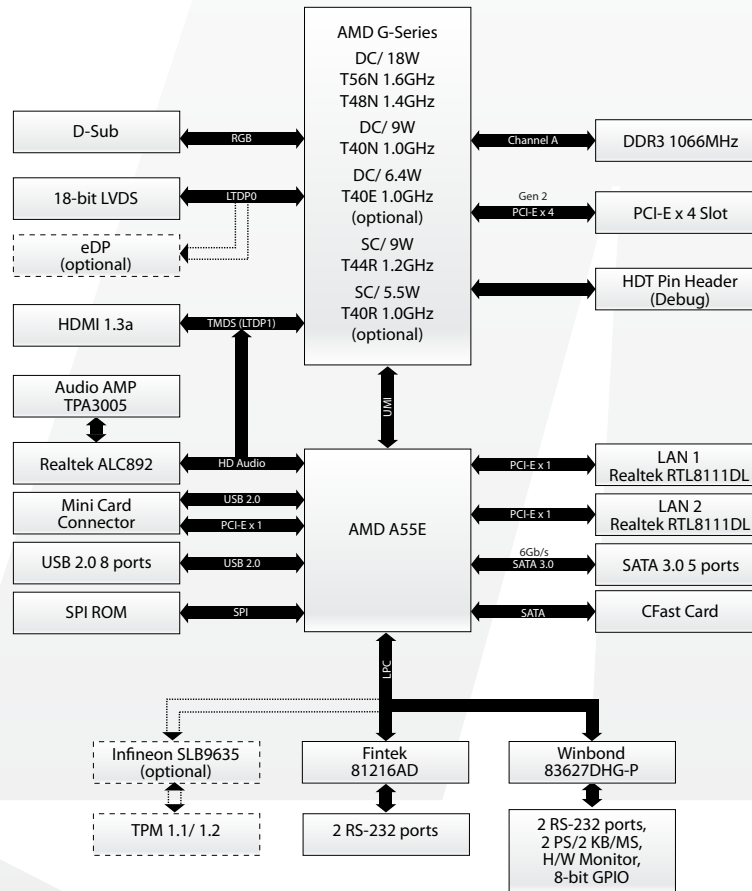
AMD G-Series
DC/ 18W
T56N 1.6GHz
T48N 1.4GHz
DC/ 9W
T40N 1.0GHz
DC/ 6.4W
T40E 1.0GHz
(optional)
SC/ 9W
T44R 1.2GHz
SC/ 5.5W
T40R 1.0GHz
(optional)

D-Sub
RGB
18-bit LVDS
LTDP0
eDP
(optional)
HDMI 1.3a
TMDS (LTDP1)

Channel A
DDR3 1066MHz
Gen 2
PCI-E x 4
PCI-E x 4 Slot
HDT Pin Header
(Debug)

UMI

Audio AMP
TPA3005
Realtek ALC892
HD Audio
Mini Card
Connector
USB 2.0
PCI-E x 1
USB 2.0 8 ports
USB 2.0
SPI ROM
SPI

AMD A55E

PCI-E x 1
LAN 1
Realtek RTL8111DL
PCI-E x 1
LAN 2
Realtek RTL8111DL
6Gb/s
SATA 3.0
SATA 3.0 5 ports
SATA
CFast Card

LPC

Infineon SLB9635
(optional)
TPM 1.1/ 1.2
Fintek
81216AD
2 RS-232 ports
Winbond
83627DHG-P
2 RS-232 ports,
2 PS/2 KB/MS,
H/W Monitor,
8-bit GPIO